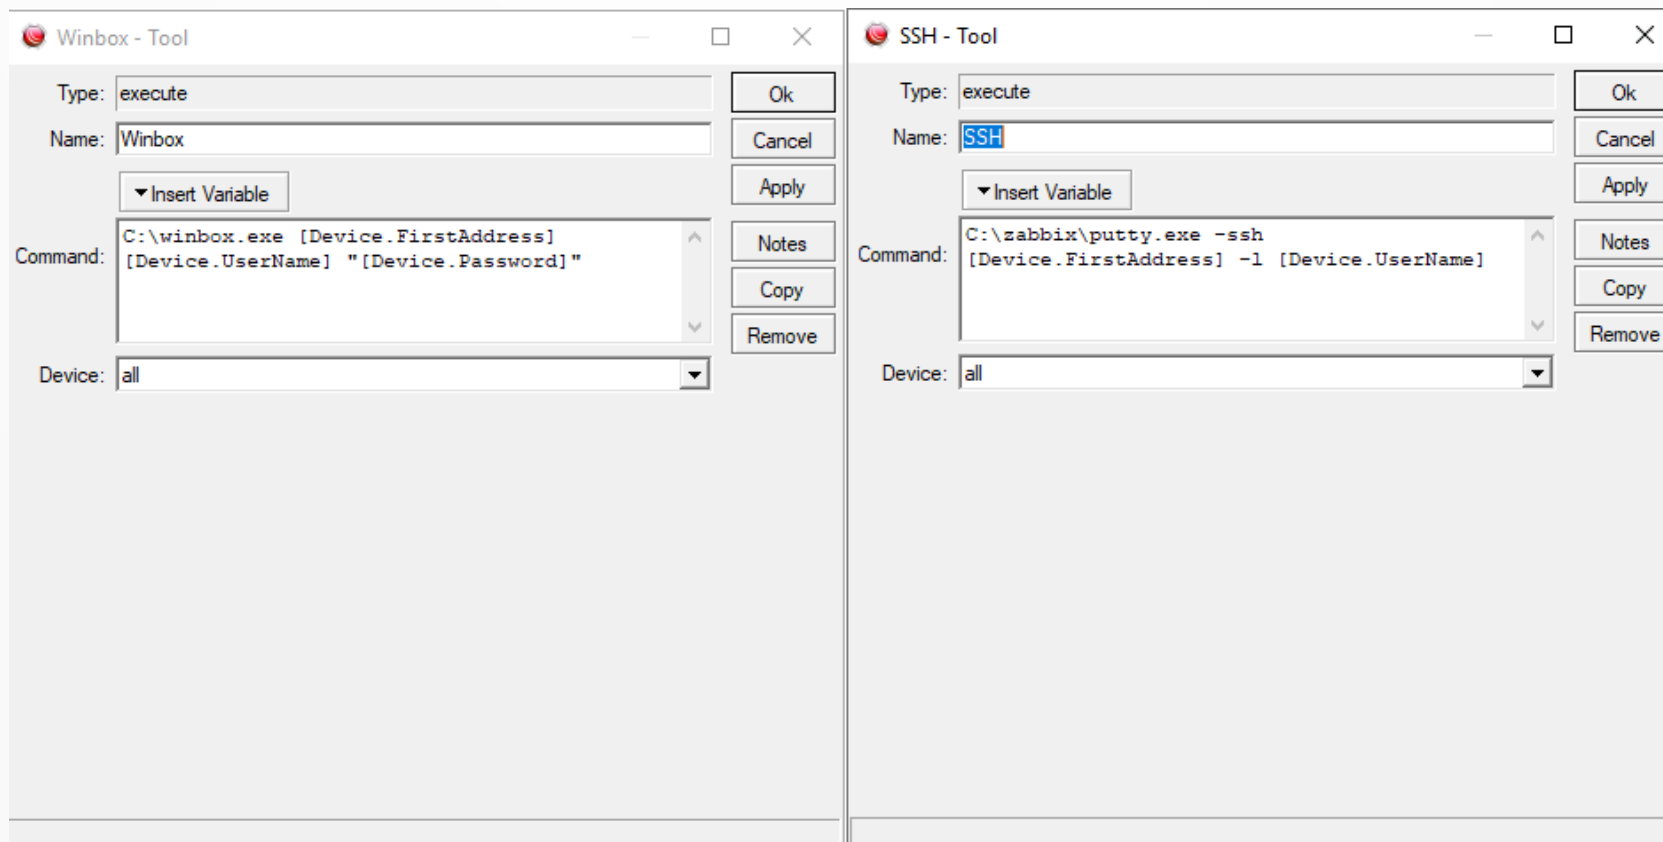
Winbox - Tool

Type: execute

Name: Winbox

Insert Variable

Command: C:\winbox.exe [Device.FirstAddress] [Device.UserName] "[Device.Password]"

Device: all

Ok
Cancel
Apply
Notes
Copy
Remove

SSH - Tool

Type: execute

Name: SSH

Insert Variable

Command: C:\zabbix\putty.exe -ssh [Device.FirstAddress] -l [Device.UserName]

Device: all

Ok
Cancel
Apply
Notes
Copy
Remove